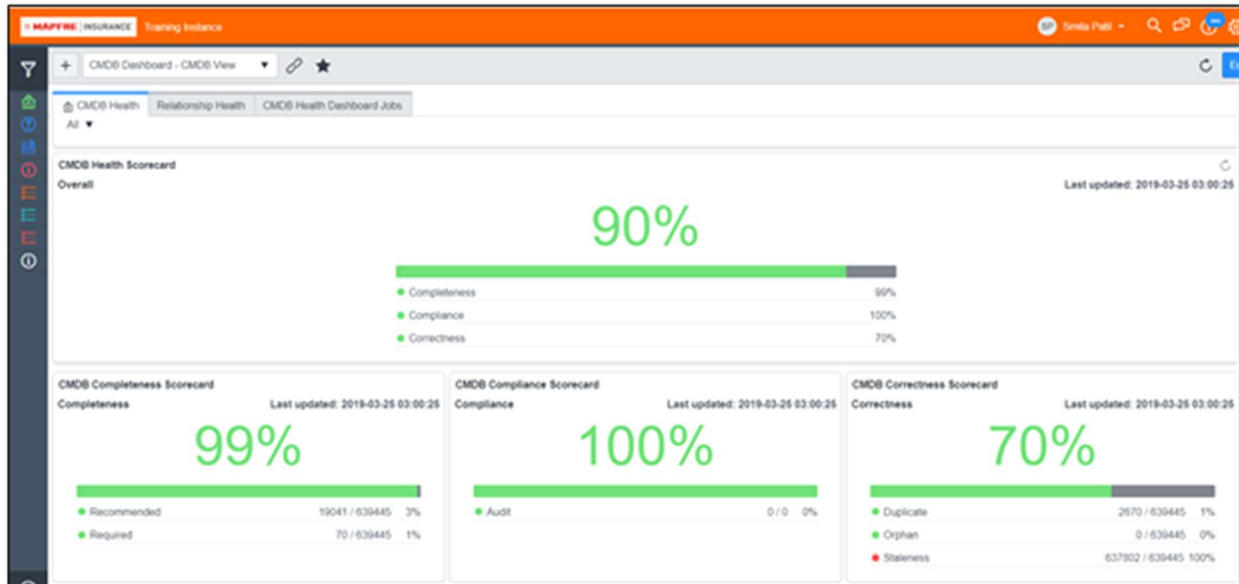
MAPFRE | INSURANCE Training Instance

SP Smita Patil

CMDB Dashboard - CMDB View

CMDB Health | Relationship Health | CMDB Health Dashboard Jobs

All

CMDB Health Scorecard

Overall

Last updated: 2019-03-25 03:00:25

90%

Completeness 99%

Compliance 100%

Correctness 70%

CMDB Completeness Scorecard

Completeness

Last updated: 2019-03-25 03:00:25

99%

Recommended 19041 / 639445 3%

Required 70 / 639445 1%

CMDB Compliance Scorecard

Compliance

Last updated: 2019-03-25 03:00:25

100%

Audit 0 / 0 0%

CMDB Correctness Scorecard

Correctness

Last updated: 2019-03-25 03:00:25

70%

Duplicate 2670 / 639445 1%

Orphan 0 / 639445 0%

Staleness 637802 / 639445 100%